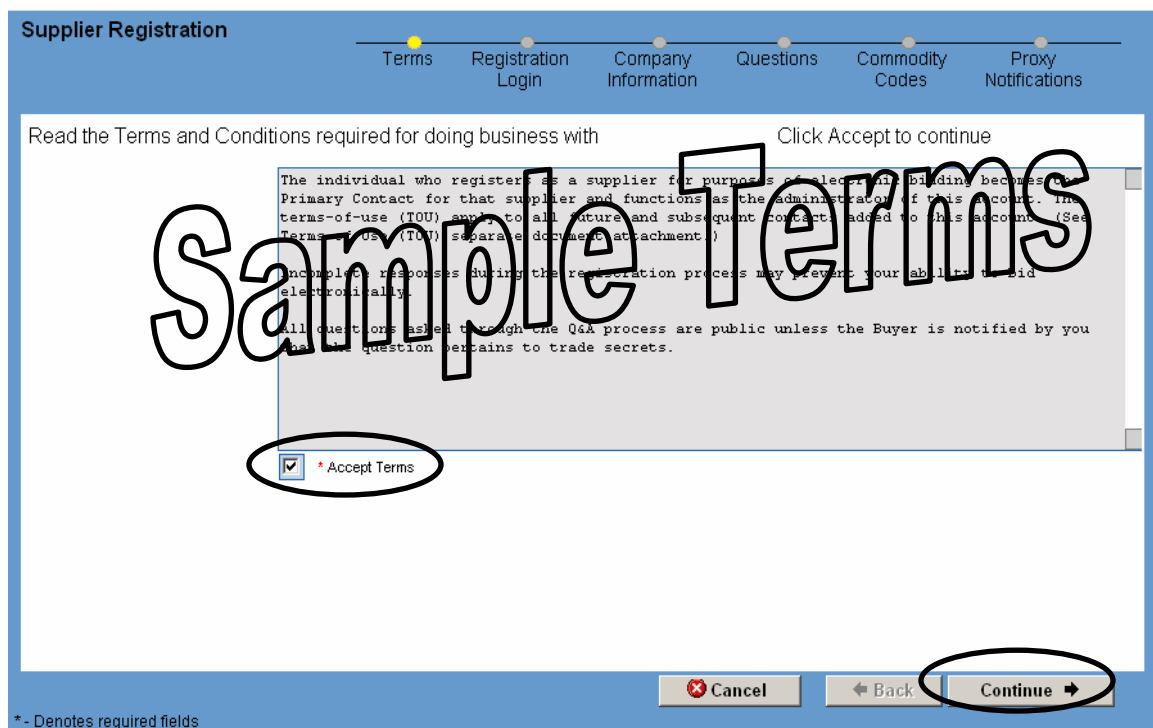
Supplier Registration

Terms
Registration Login
Company Information
Questions
Commodity Codes
Proxy Notifications

Read the Terms and Conditions required for doing business with Click Accept to continue

Sample Terms

The individual who registers as a supplier for purposes of electronic bidding becomes the Primary Contact for that supplier and functions as the administrator of this account. The terms-of-use (TOU) apply to all future and subsequent contacts added to this account. (See Terms-of-use (TOU) separate document attachment.)

Incomplete responses during the registration process may prevent your ability to bid electronically.

All questions asked through the Q&A process are public unless the Buyer is notified by you that the question pertains to trade secrets.

* Accept Terms

Cancel
Back
Continue

* - Denotes required fields